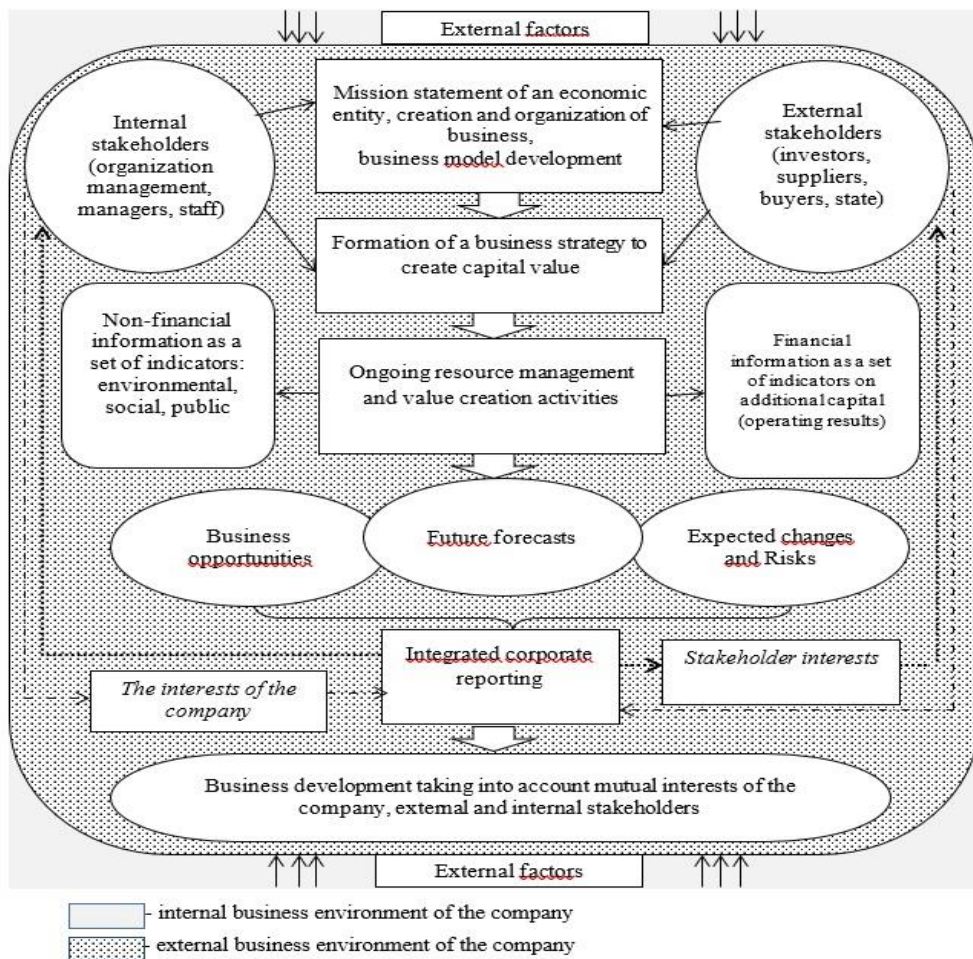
External factors

Internal stakeholders (organization management, managers, staff)

Mission statement of an economic entity, creation and organization of business, business model development

External stakeholders (investors, suppliers, buyers, state)

Formation of a business strategy to create capital value

Non-financial information as a set of indicators: environmental, social, public

Ongoing resource management and value creation activities

Financial information as a set of indicators on additional capital (operating results)

Business opportunities

Future forecasts

Expected changes and Risks

Integrated corporate reporting

Stakeholder interests

The interests of the company

Business development taking into account mutual interests of the company, external and internal stakeholders

External factors

- internal business environment of the company

- external business environment of the company